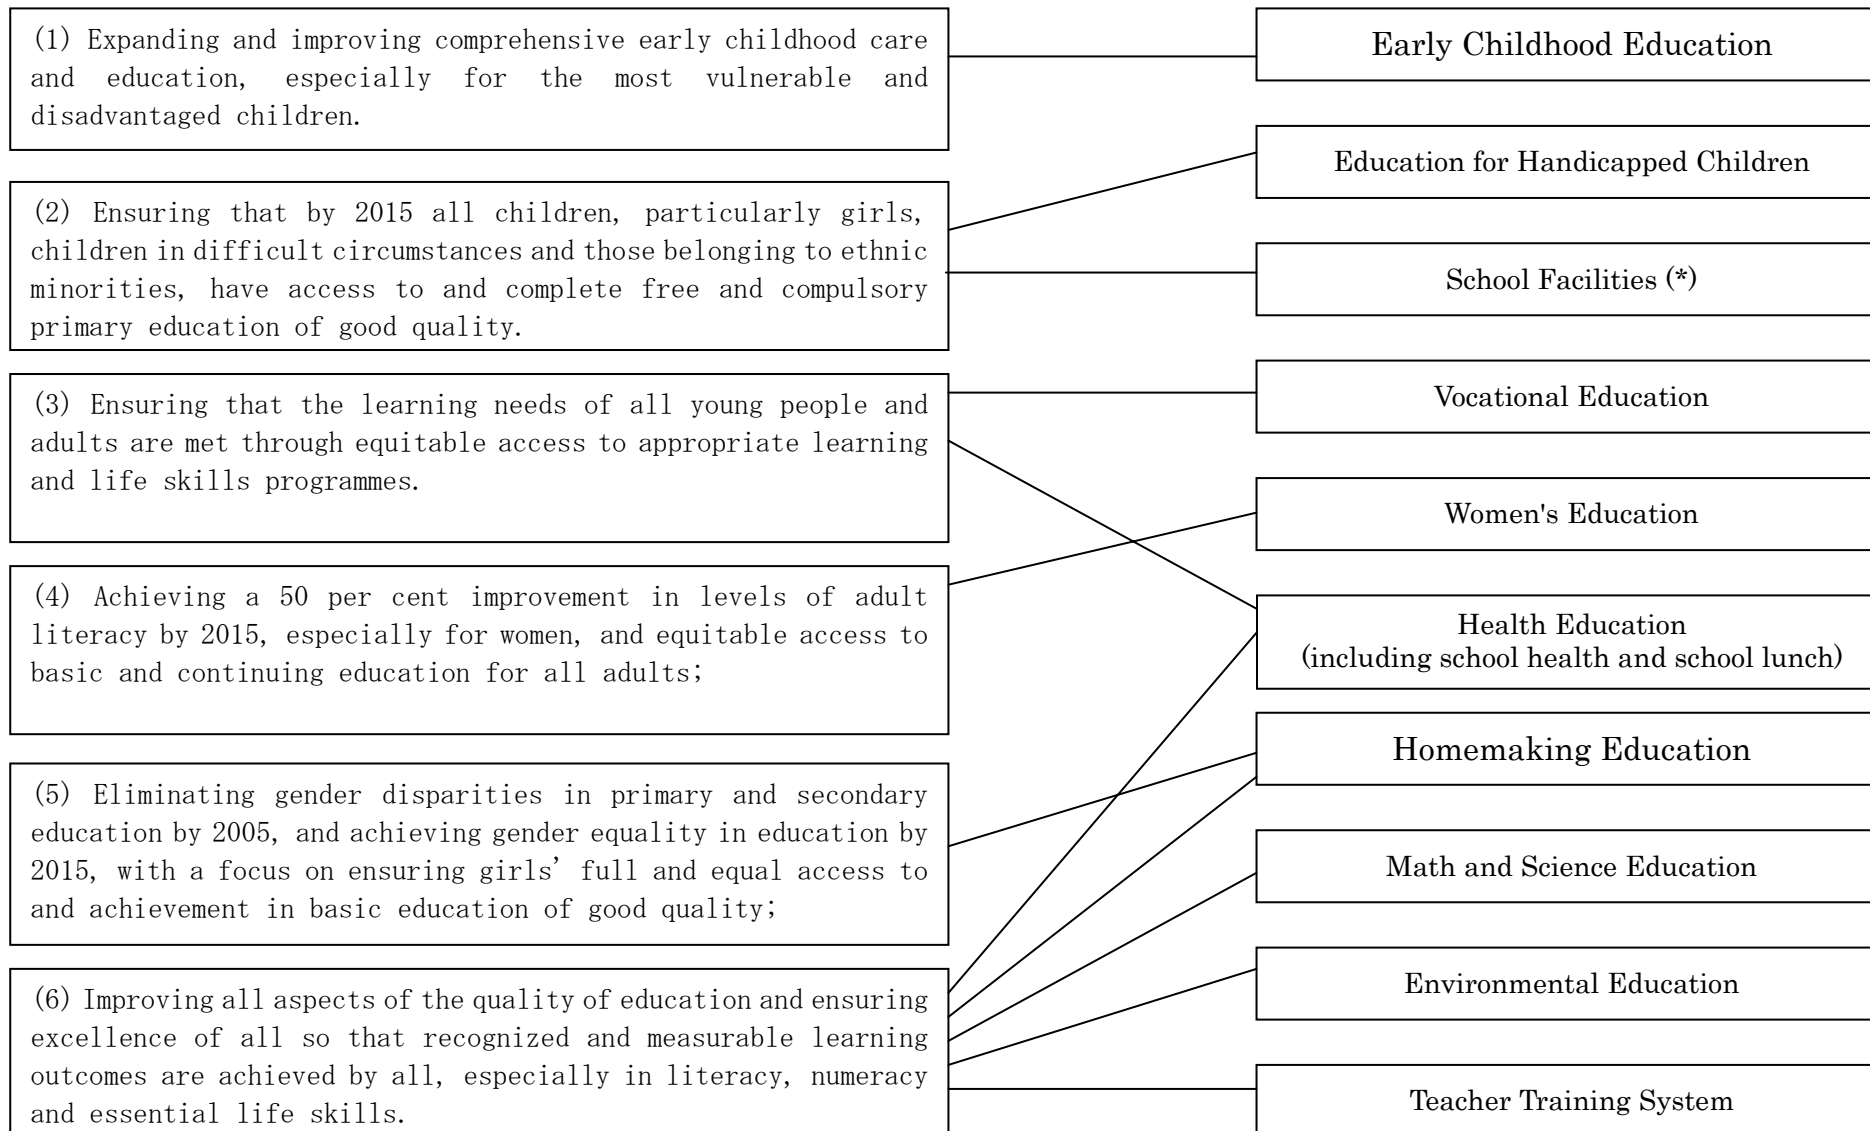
(1) Expanding and improving comprehensive early childhood care and education, especially for the most vulnerable and disadvantaged children.

(2) Ensuring that by 2015 all children, particularly girls, children in difficult circumstances and those belonging to ethnic minorities, have access to and complete free and compulsory primary education of good quality.

(3) Ensuring that the learning needs of all young people and adults are met through equitable access to appropriate learning and life skills programmes.

(4) Achieving a 50 per cent improvement in levels of adult literacy by 2015, especially for women, and equitable access to basic and continuing education for all adults;

(5) Eliminating gender disparities in primary and secondary education by 2005, and achieving gender equality in education by 2015, with a focus on ensuring girls' full and equal access to and achievement in basic education of good quality;

(6) Improving all aspects of the quality of education and ensuring excellence of all so that recognized and measurable learning outcomes are achieved by all, especially in literacy, numeracy and essential life skills.

Early Childhood Education

Education for Handicapped Children

School Facilities (*)

Vocational Education

Women's Education

Health Education (including school health and school lunch)

Homemaking Education

Math and Science Education

Environmental Education

Teacher Training System